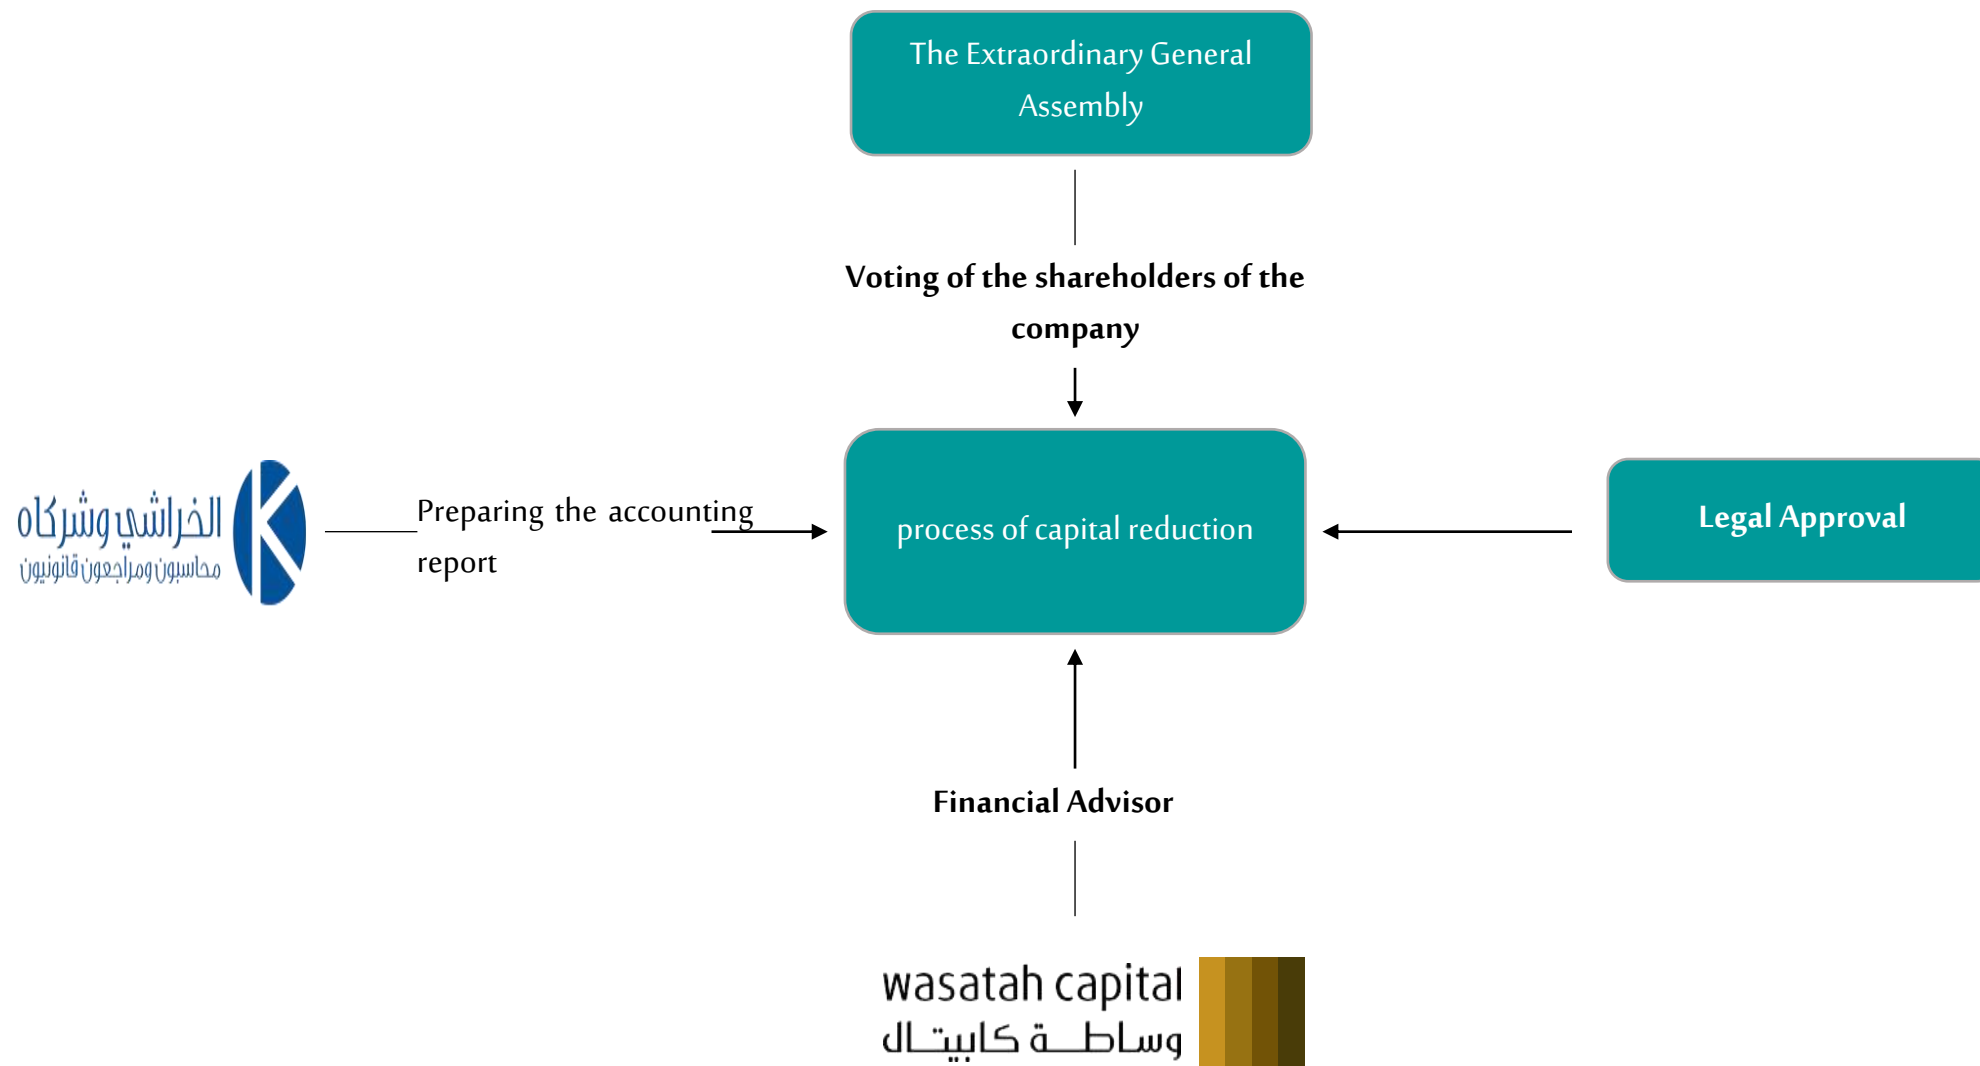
The Extraordinary General Assembly

Voting of the shareholders of the company

الخراشي وشركاه
محاسبون ومراجعون قانونيون

Preparing the accounting report

process of capital reduction

Legal Approval

Financial Advisor

wasatah capital
وساطة كابيتال